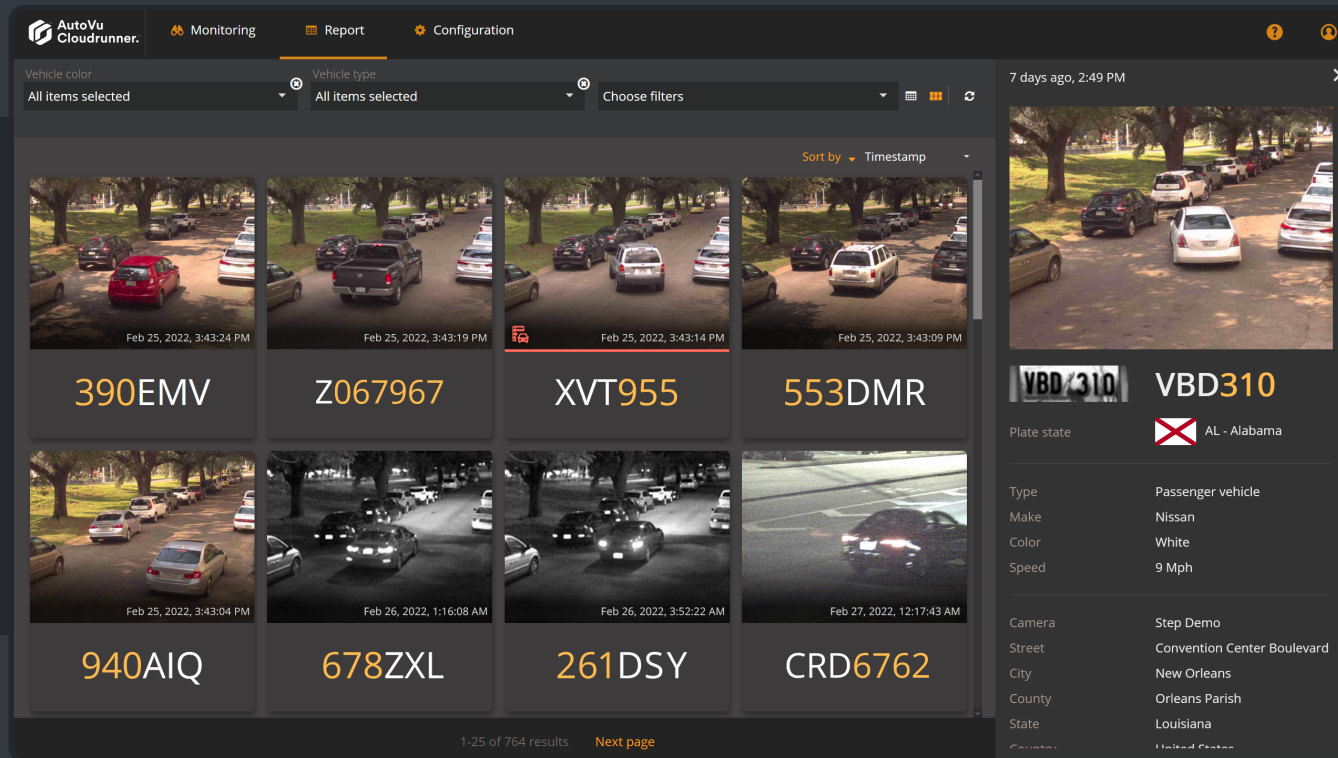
AutoVu Cloudrunner.
Monitoring
Report
Configuration

Vehicle color
All items selected
Vehicle type
All items selected
Choose filters

Sort by Timestamp

Feb 25, 2022, 3:43:24 PM
390EMV
Feb 25, 2022, 3:43:19 PM
Z067967
Feb 25, 2022, 3:43:14 PM
XVT955
Feb 25, 2022, 3:43:09 PM
553DMR
Feb 25, 2022, 3:43:04 PM
940AIQ
Feb 26, 2022, 1:16:08 AM
678ZXL
Feb 26, 2022, 3:52:22 AM
261DSY
Feb 27, 2022, 12:17:43 AM
CRD6762

1-25 of 764 results
Next page

7 days ago, 2:49 PM
VBD 310
VBD310
Plate state AL - Alabama
Type Passenger vehicle
Make Nissan
Color White
Speed 9 Mph
Camera Step Demo
Street Convention Center Boulevard
City New Orleans
County Orleans Parish
State Louisiana
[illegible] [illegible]